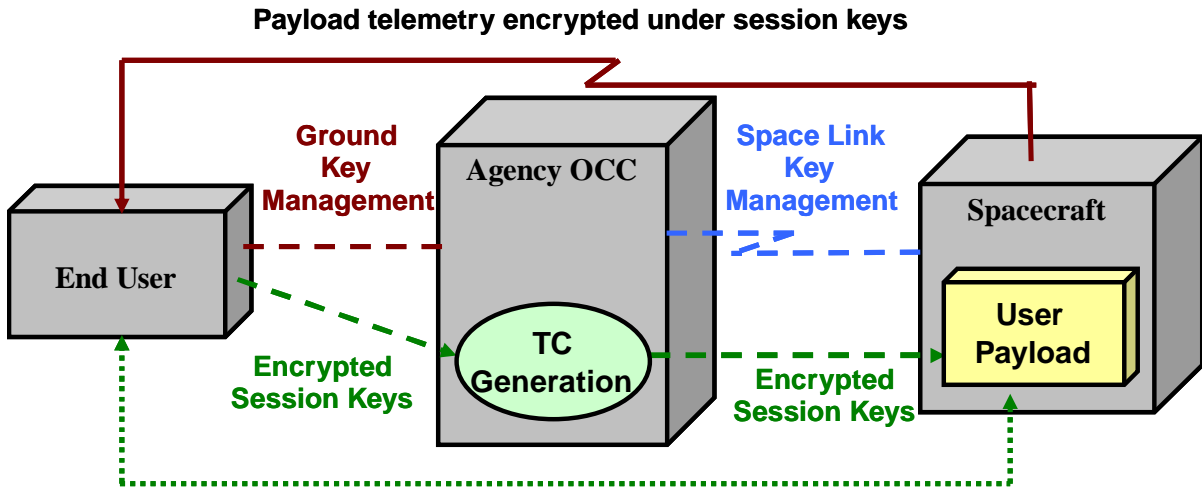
Payload telemetry encrypted under session keys

Ground Key Management

Agency OCC

Space Link Key Management

Spacecraft

End User

TC Generation

User Payload

Encrypted Session Keys

Encrypted Session Keys